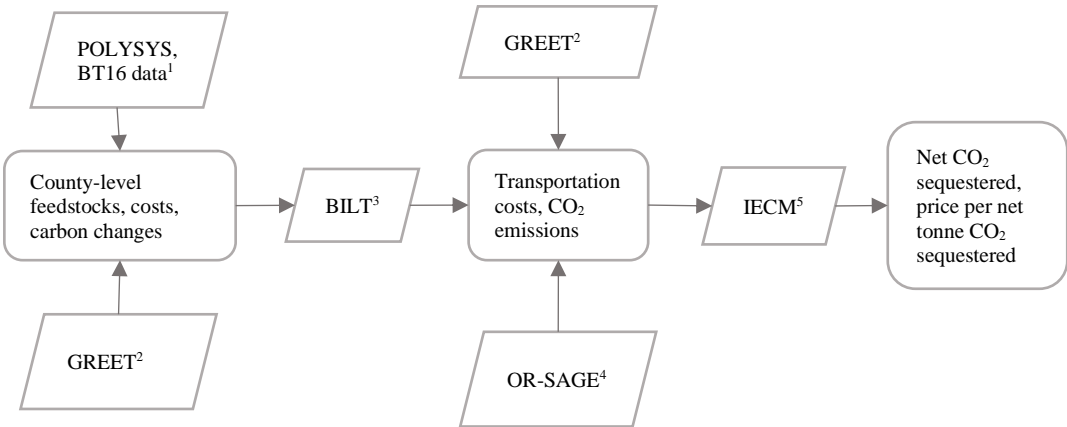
POLYSYS, BT16 data$^1$

GREET$^2$

County-level feedstocks, costs, carbon changes

GREET$^2$

BILT$^3$

Transportation costs, $CO_2$ emissions

OR-SAGE$^4$

IECM$^5$

Net $CO_2$ sequestered, price per net tonne $CO_2$ sequestered